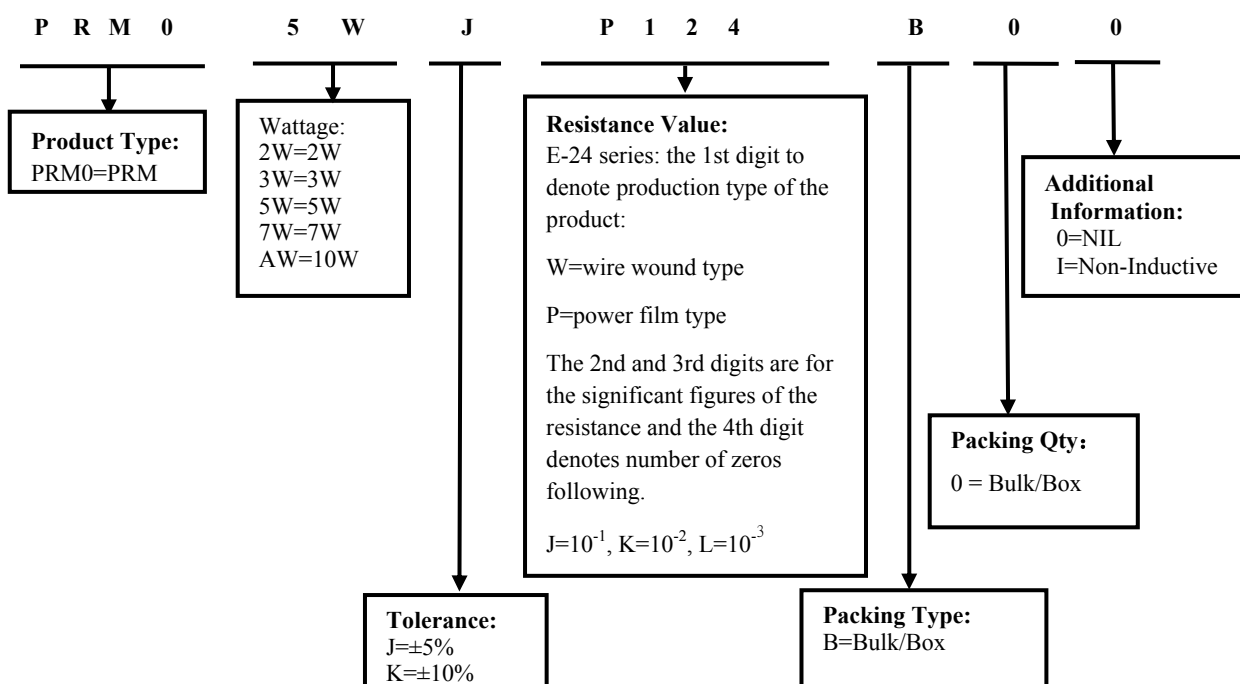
P R M 0 5 W J P 1 2 4 B 0 0

Product Type:
PRM0=PRM

Wattage:
2W=2W
3W=3W
5W=5W
7W=7W
AW=10W

Resistance Value:
E-24 series: the 1st digit to denote production type of the product:

W=wire wound type

P=power film type

The 2nd and 3rd digits are for the significant figures of the resistance and the 4th digit denotes number of zeros following.

J=$10^{-1}$, K=$10^{-2}$, L=$10^{-3}$

Additional Information:
0=NIL
I=Non-Inductive

Packing Qty：
0 = Bulk/Box

Tolerance:
J=±5%
K=±10%

Packing Type:
B=Bulk/Box